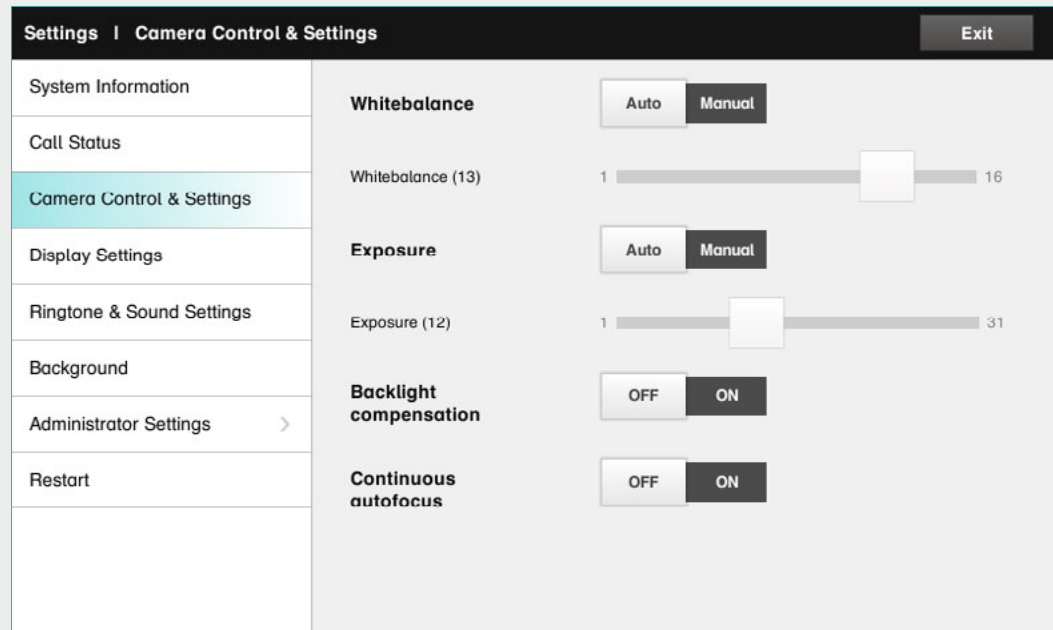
Settings | Camera Control & Settings

Exit

System Information

Call Status

Camera Control & Settings

Display Settings

Ringtone & Sound Settings

Background

Administrator Settings

Restart

Whitebalance

Auto Manual

Whitebalance (13)

1 16

Exposure

Auto Manual

Exposure (12)

1 31

Backlight compensation

OFF ON

Continuous autofocus

OFF ON